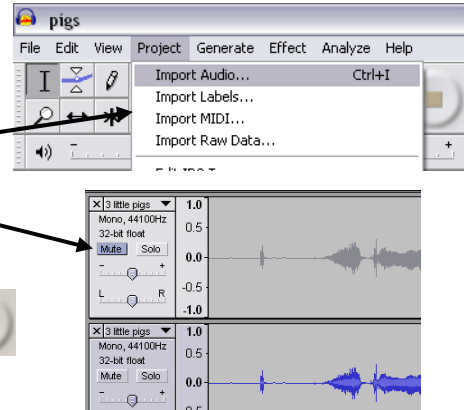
pigs

File Edit View Project Generate Effect Analyze Help

Import Audio... Ctrl+I
Import Labels...
Import MIDI...
Import Raw Data...

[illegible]

3 little pigs
Mono, 44100Hz
32-bit float
Mute Solo
L R
1.0
0.5
0.0
-0.5
-1.0

3 little pigs
Mono, 44100Hz
32-bit float
Mute Solo
1.0
0.5
0.0
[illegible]